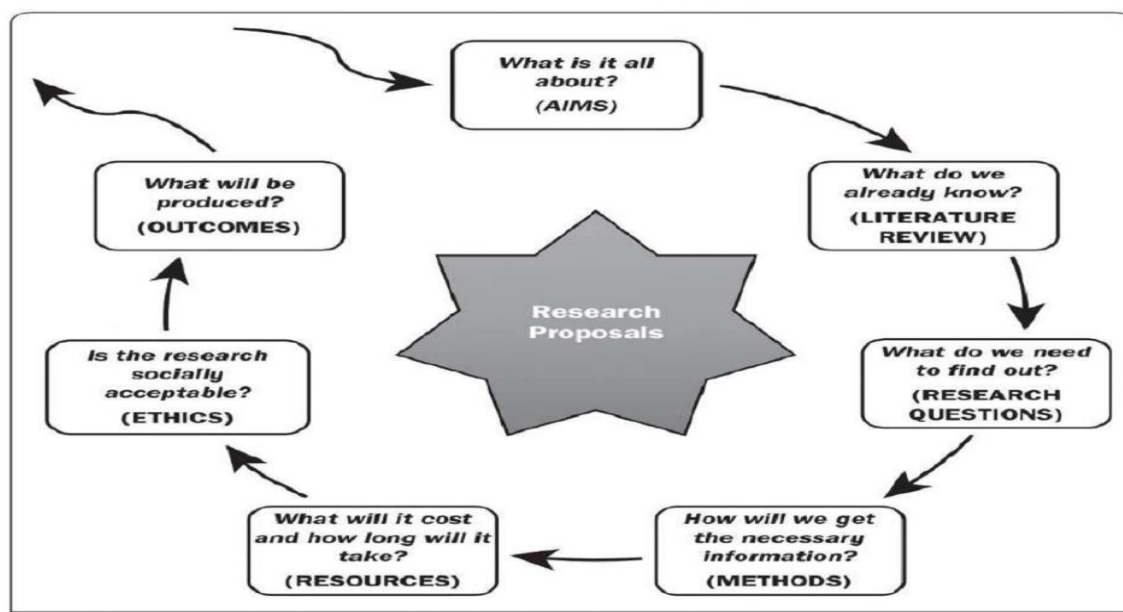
What is it all about?
(AIMS)

What do we already know?
(LITERATURE REVIEW)

What do we need to find out?
(RESEARCH QUESTIONS)

How will we get the necessary information?
(METHODS)

What will it cost and how long will it take?
(RESOURCES)

Is the research socially acceptable?
(ETHICS)

What will be produced?
(OUTCOMES)

Research Proposals